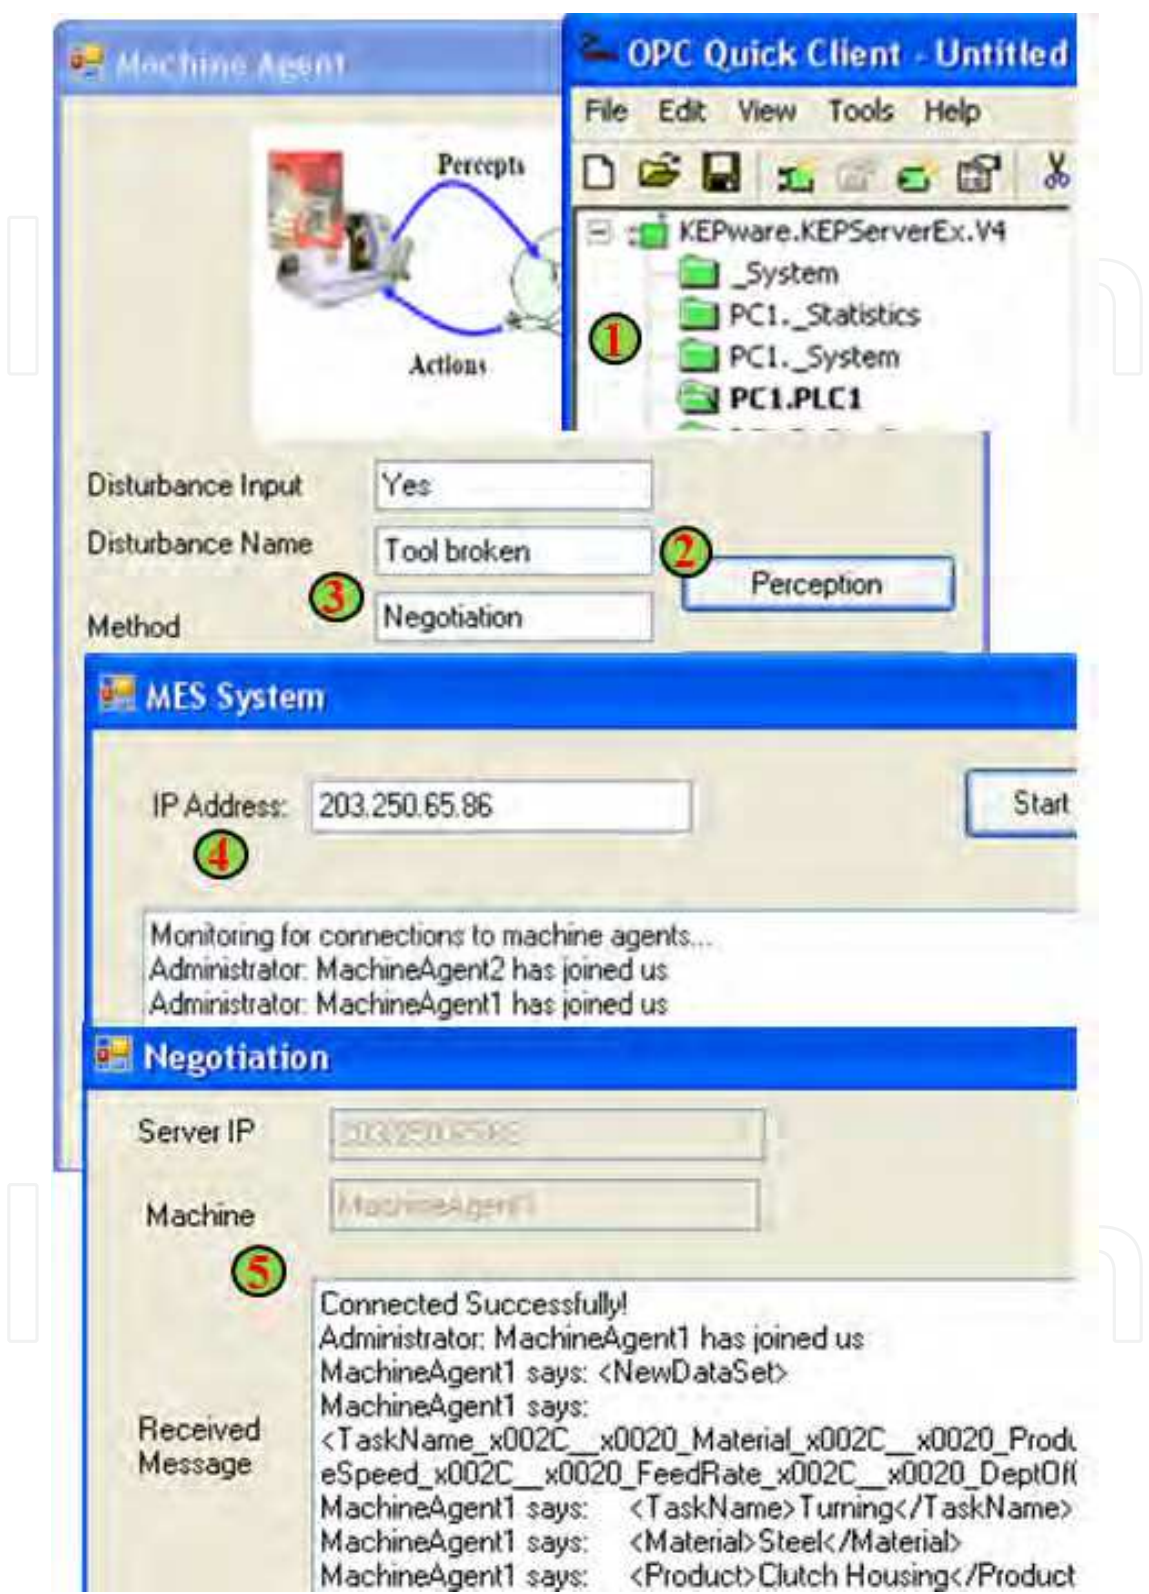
Machine Agent

Percepts

Actions

OPC Quick Client - Untitled

File Edit View Tools Help

KEPware.KEPServerEx.V4

_System

PC1._Statistics

PC1._System

PC1.PLC1

1

Disturbance Input Yes

Disturbance Name Tool broken

2

Perception

3

Method Negotiation

MES System

IP Address: 203.250.65.86

Start

4

Monitoring for connections to machine agents...
Administrator: MachineAgent2 has joined us
Administrator: MachineAgent1 has joined us

Negotiation

Server IP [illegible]

Machine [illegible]

5

Received Message

Connected Successfully!
Administrator: MachineAgent1 has joined us
MachineAgent1 says: <NewDataSet>
MachineAgent1 says:
<TaskName_x002C__x0020_Material_x002C__x0020_Produ
eSpeed_x002C__x0020_FeedRate_x002C__x0020_DeptOf
MachineAgent1 says: <TaskName>Turning</TaskName>
MachineAgent1 says: <Material>Steel</Material>
MachineAgent1 says: <Product>Clutch Housing</Product